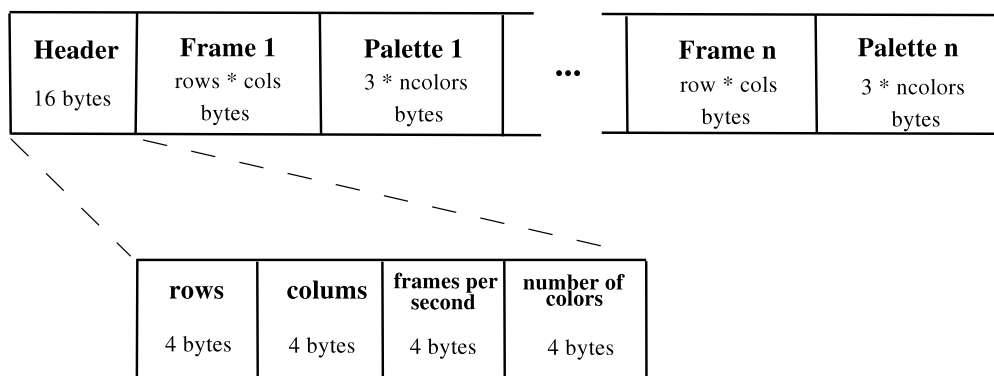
| Header 16 bytes | Frame 1 rows * cols bytes | Palette 1 3 * ncolors bytes | |
|---|---|---|---|

...

| Frame n row * cols bytes | Palette n 3 * ncolors bytes |
|---|---|

| rows | colums | frames per second | number of colors |
|---|---|---|---|
| 4 bytes | 4 bytes | 4 bytes | 4 bytes |